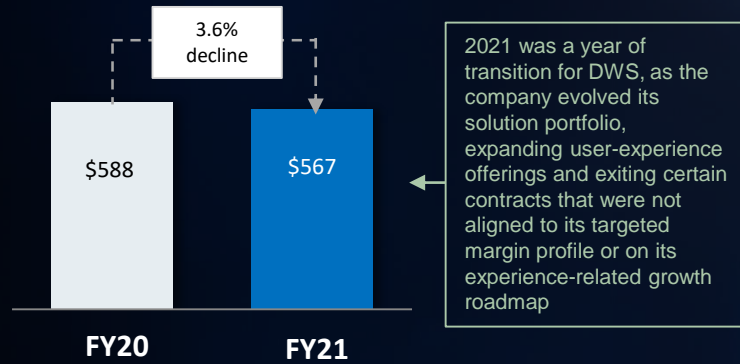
3.6% decline

$588

$567

FY20

FY21

2021 was a year of transition for DWS, as the company evolved its solution portfolio, expanding user-experience offerings and exiting certain contracts that were not aligned to its targeted margin profile or on its experience-related growth roadmap